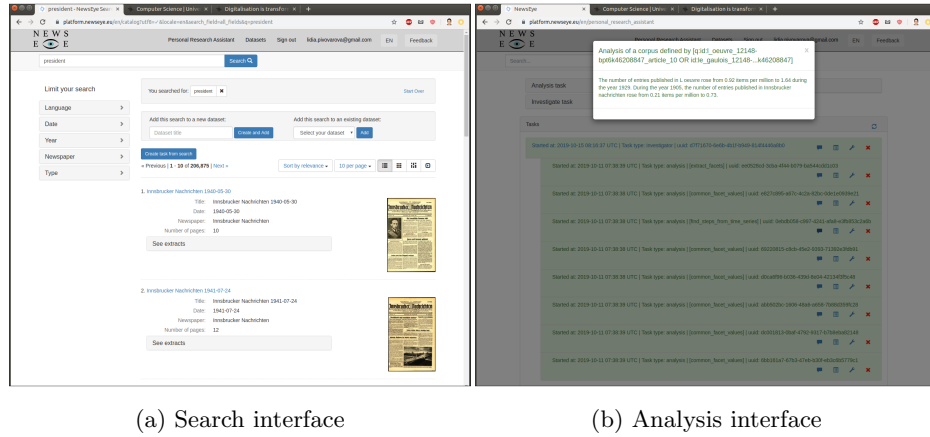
president - NewsEye Sear × | Computer Science | Unive × | Digitalisation is transfor × | +

platform.newseye.eu/en/catalog?utf8=✓&locale=en&search_field=all_fields&q=president

NEWS EYE

Personal Research Assistant | Datasets | Sign out | lidia.pivovarova@gmail.com | EN | Feedback

president | Search

Limit your search

Language
Date
Year
Newspaper
Type

You searched for: president ✖ | Start Over

Add this search to a new dataset: Dataset title | Create and Add

Add this search to an existing dataset: Select your dataset | Add

Create task from search

« Previous | 1 - 10 of 206,875 | Next »

Sort by relevance | 10 per page

1. Innsbrucker Nachrichten 1940-05-30

Title: Innsbrucker Nachrichten 1940-05-30
Date: 1940-05-30
Newspaper: Innsbrucker Nachrichten
Number of pages: 10

See extracts

2. Innsbrucker Nachrichten 1941-07-24

Title: Innsbrucker Nachrichten 1941-07-24
Date: 1941-07-24
Newspaper: Innsbrucker Nachrichten
Number of pages: 12

See extracts

NewsEye × | Computer Science | Unive × | Digitalisation is transfor × | +

platform.newseye.eu/en/personal_research_assistant

NEWS EYE

Analysis of a corpus defined by [q:id:l_oeuvre_12148-bpt6k46208847_article_10 OR id:le_gaulois_12148-...k46208847]

The number of entries published in L oeuvre rose from 0.02 items per million to 1.84 during the year 1929. During the year 1905, the number of entries published in Innsbrucker nachrichten rose from 0.21 items per million to 0.73.

Analysis task

Investigate task

Tasks

Started at: 2019-10-11 08:15:37 UTC | Task type: investigate | uuid: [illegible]

Started at: 2019-10-11 07:38:39 UTC | Task type: analysis | [extract_facets] | uuid: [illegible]

Started at: 2019-10-11 07:38:39 UTC | Task type: analysis | [common_facet_values] | uuid: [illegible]

Started at: 2019-10-11 07:38:39 UTC | Task type: analysis | [find_steps_from_time_series] | uuid: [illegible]

Started at: 2019-10-11 07:38:39 UTC | Task type: analysis | [common_facet_values] | uuid: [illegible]

Started at: 2019-10-11 07:38:39 UTC | Task type: analysis | [common_facet_values] | uuid: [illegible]

Started at: 2019-10-11 07:38:39 UTC | Task type: analysis | [common_facet_values] | uuid: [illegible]

Started at: 2019-10-11 07:38:39 UTC | Task type: analysis | [common_facet_values] | uuid: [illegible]

Started at: 2019-10-11 07:38:39 UTC | Task type: analysis | [common_facet_values] | uuid: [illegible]

(a) Search interface

(b) Analysis interface